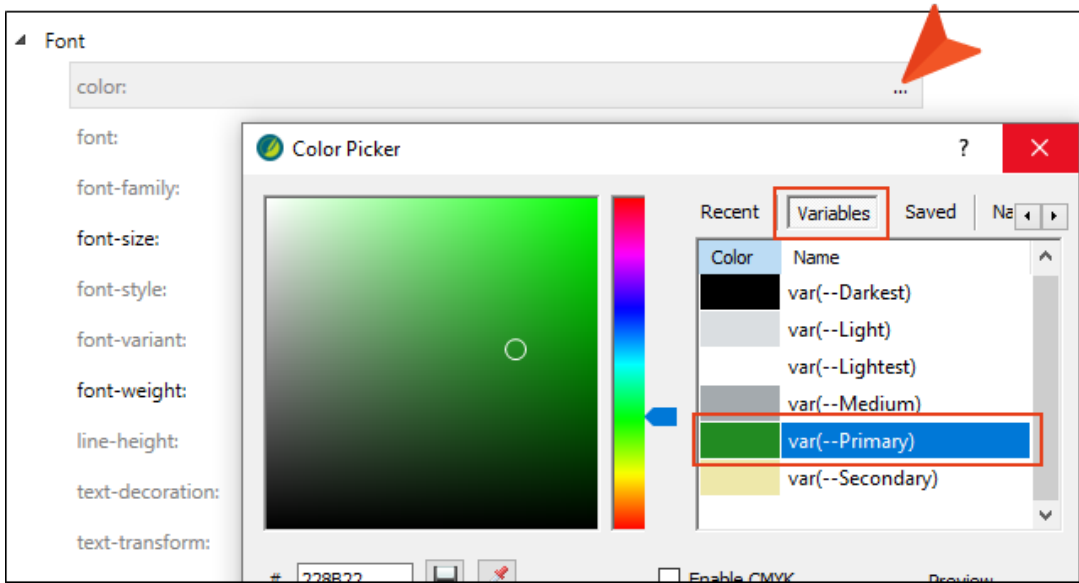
Font

color:

...

font:

font-family:

font-size:

font-style:

font-variant:

font-weight:

line-height:

text-decoration:

text-transform:

Color Picker

?

Recent

Variables

Saved

Na

| Color | Name |
|---|---|
| | var(--Darkest) |
| | var(--Light) |
| | var(--Lightest) |
| | var(--Medium) |
| | var(--Primary) |
| | var(--Secondary) |

#

228B22

Enable CMYK

Preview